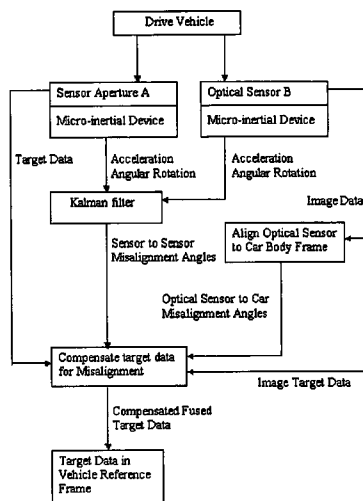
Drive Vehicle

Sensor Aperture A

Micro-inertial Device

Optical Sensor B

Micro-inertial Device

Target Data

Acceleration
Angular Rotation

Acceleration
Angular Rotation

Image Data

Kalman filter

Sensor to Sensor
Misalignment Angles

Align Optical Sensor to Car Body Frame

Optical Sensor to Car
Misalignment Angles

Compensate target data for Misalignment

Image Target Data

Compensated Fused
Target Data

Target Data in Vehicle Reference Frame